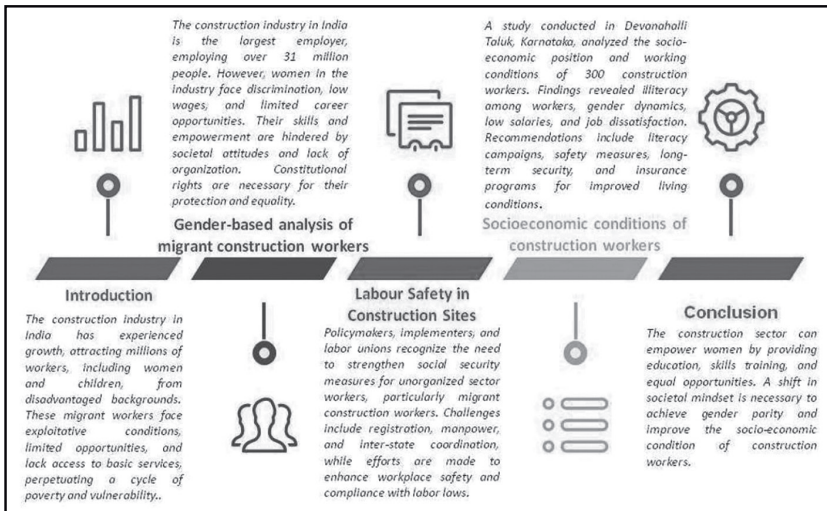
The construction industry in India is the largest employer, employing over 31 million people. However, women in the industry face discrimination, low wages, and limited career opportunities. Their skills and empowerment are hindered by societal attitudes and lack of organization. Constitutional rights are necessary for their protection and equality.

Gender-based analysis of migrant construction workers

A study conducted in Devanahalli Taluk, Karnataka, analyzed the socio-economic position and working conditions of 300 construction workers. Findings revealed illiteracy among workers, gender dynamics, low salaries, and job dissatisfaction. Recommendations include literacy campaigns, safety measures, long-term security, and insurance programs for improved living conditions.

Socioeconomic conditions of construction workers

Introduction

The construction industry in India has experienced growth, attracting millions of workers, including women and children, from disadvantaged backgrounds. These migrant workers face exploitative conditions, limited opportunities, and lack access to basic services, perpetuating a cycle of poverty and vulnerability..

Labour Safety in Construction Sites

Policymakers, implementers, and labor unions recognize the need to strengthen social security measures for unorganized sector workers, particularly migrant construction workers. Challenges include registration, manpower, and inter-state coordination, while efforts are made to enhance workplace safety and compliance with labor laws.

Conclusion

The construction sector can empower women by providing education, skills training, and equal opportunities. A shift in societal mindset is necessary to achieve gender parity and improve the socio-economic condition of construction workers.